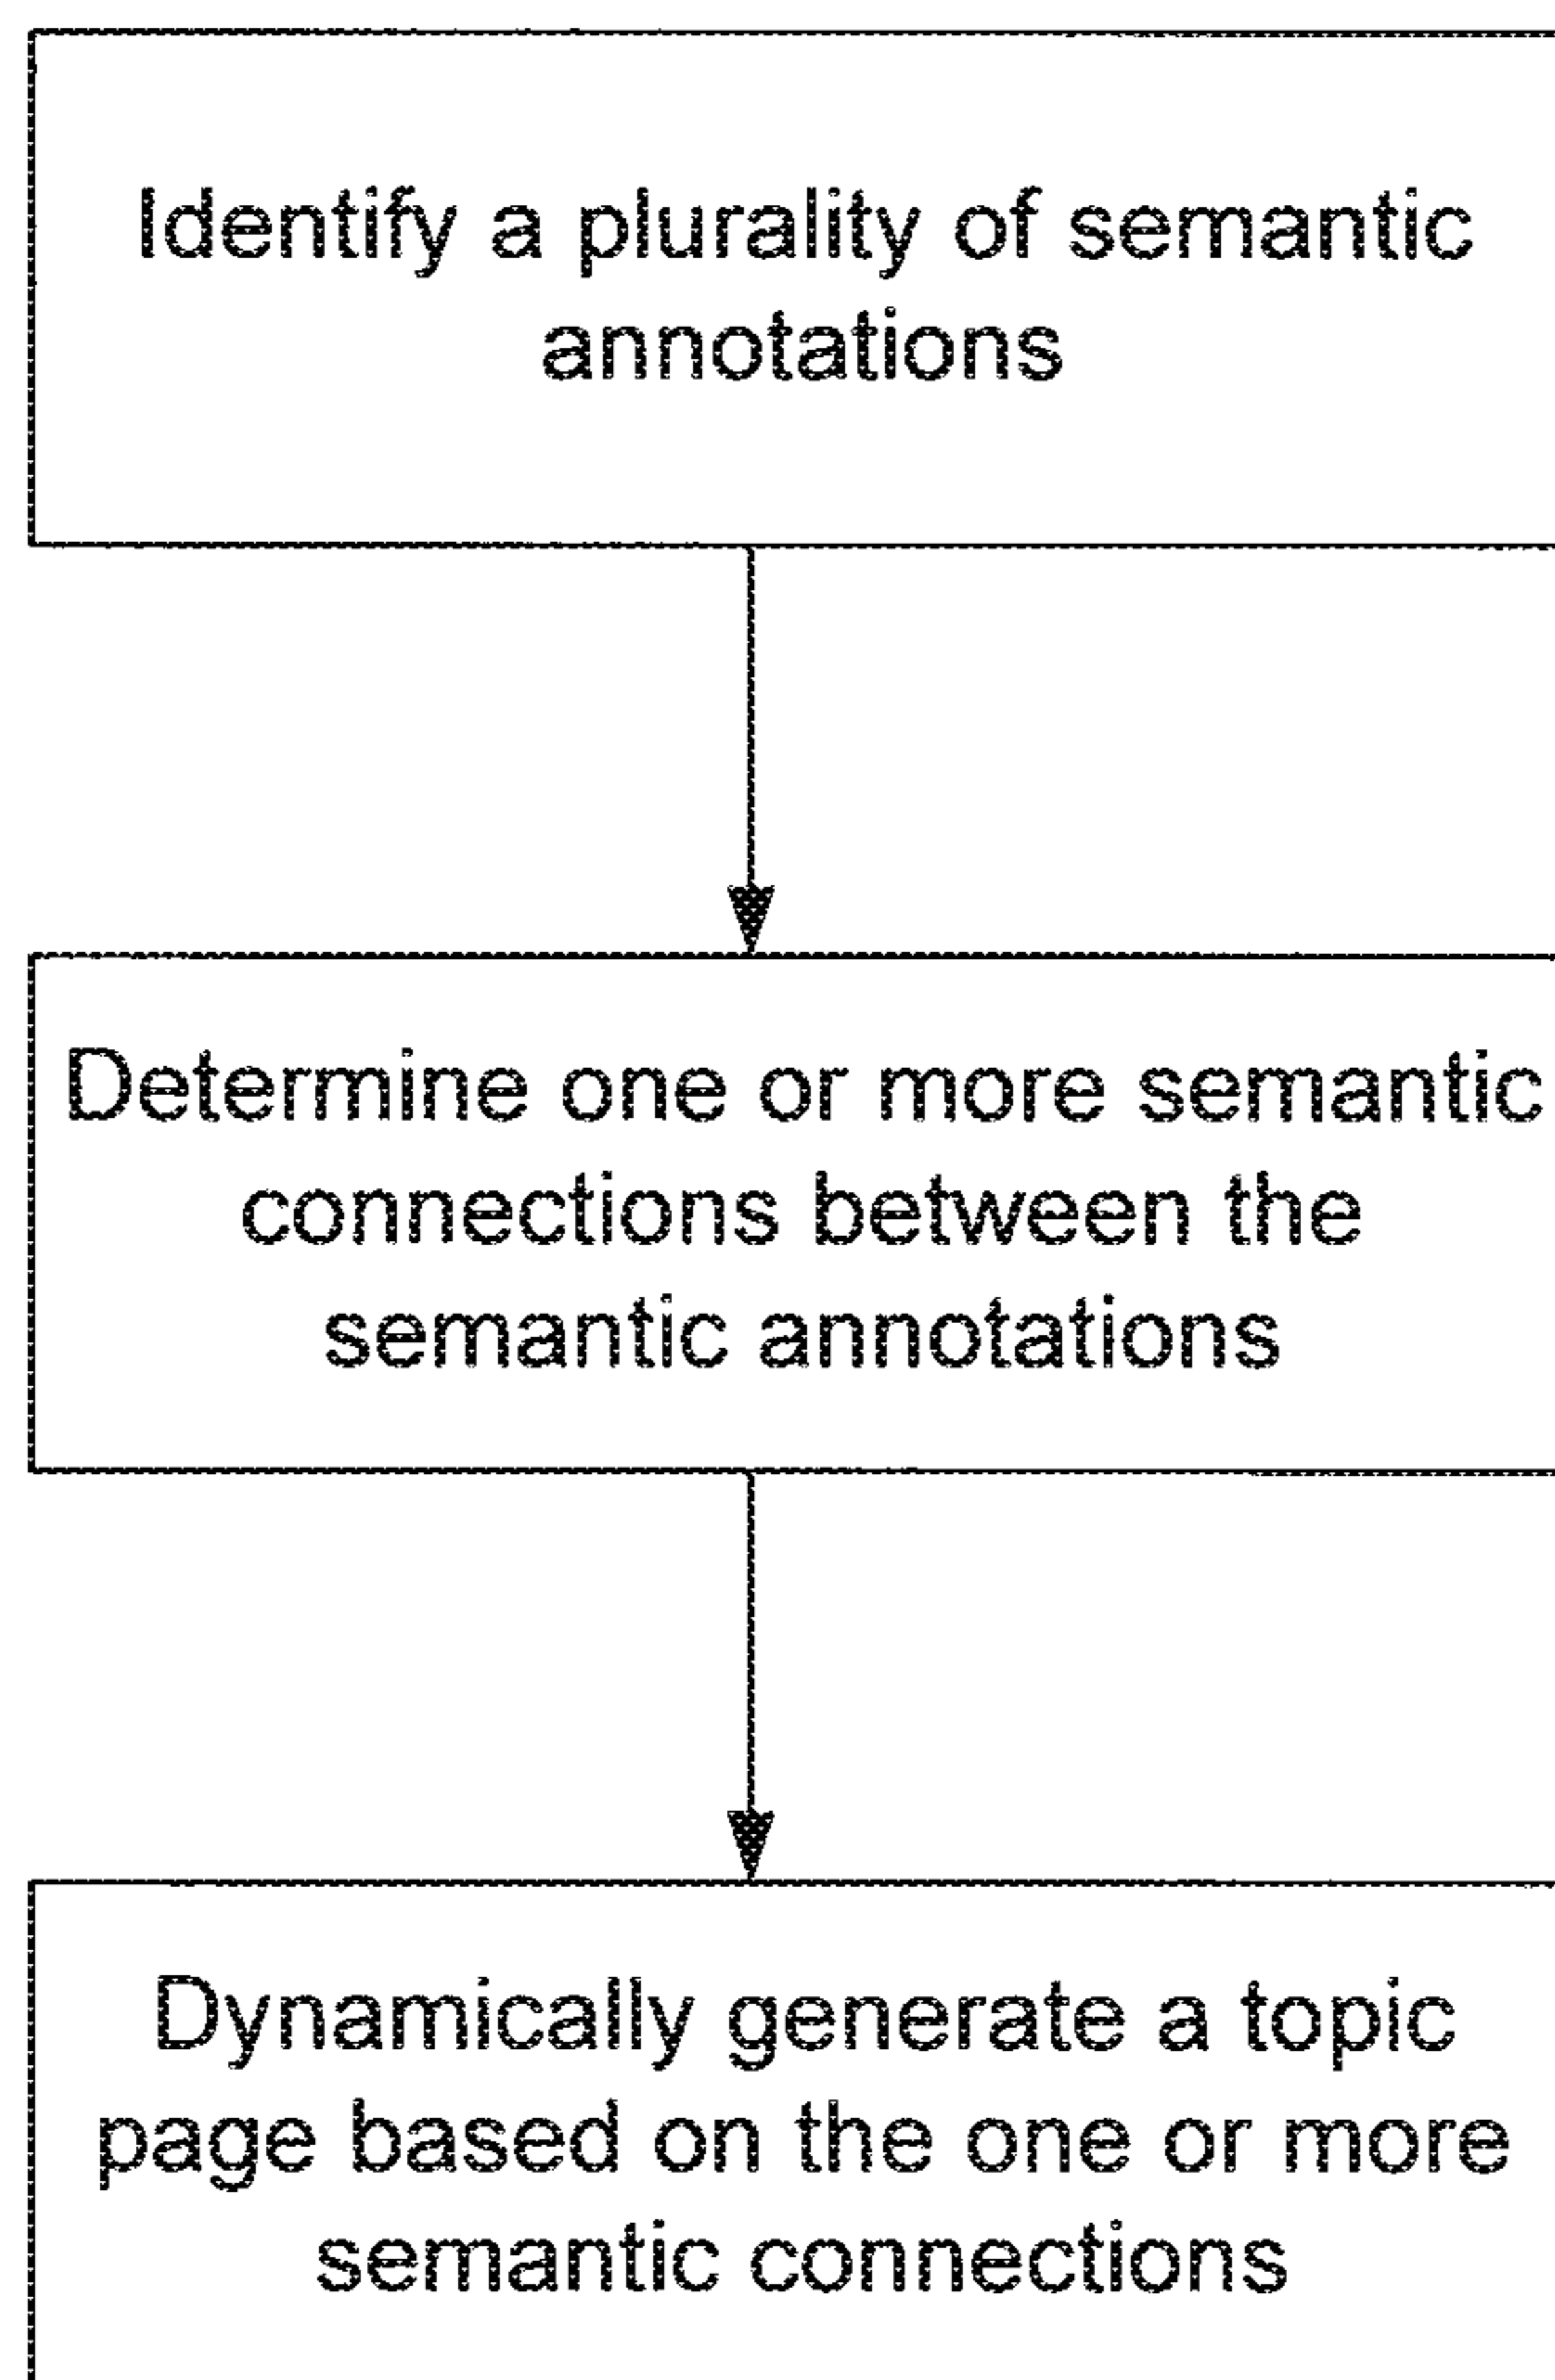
Identify a plurality of semantic annotations

Determine one or more semantic connections between the semantic annotations

Dynamically generate a topic page based on the one or more semantic connections